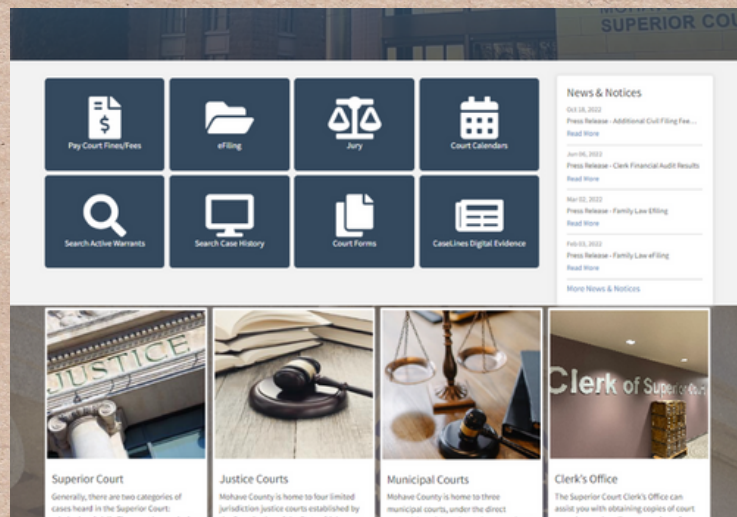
SUPERIOR COU

Pay Court Fines/Fees

eFiling

Jury

Court Calendars

Search Active Warrants

Search Case History

Court Forms

CaseLines Digital Evidence

News & Notices

Oct 18, 2022
Press Release - Additional Civil Filing Fee...
Read More

Jun 06, 2022
Press Release - Clerk Financial Audit Results
Read More

Mar 02, 2022
Press Release - Family Law Efiling
Read More

Feb 03, 2022
Press Release - Family Law eFiling
Read More

More News & Notices

JUSTICE

Clerk of Superior C

Superior Court
Generally, there are two categories of cases heard in the Superior Court:

Justice Courts
Mohave County is home to four limited jurisdiction justice courts established by

Municipal Courts
Mohave County is home to three municipal courts, under the direct

Clerk's Office
The Superior Court Clerk's Office can assist you with obtaining copies of court